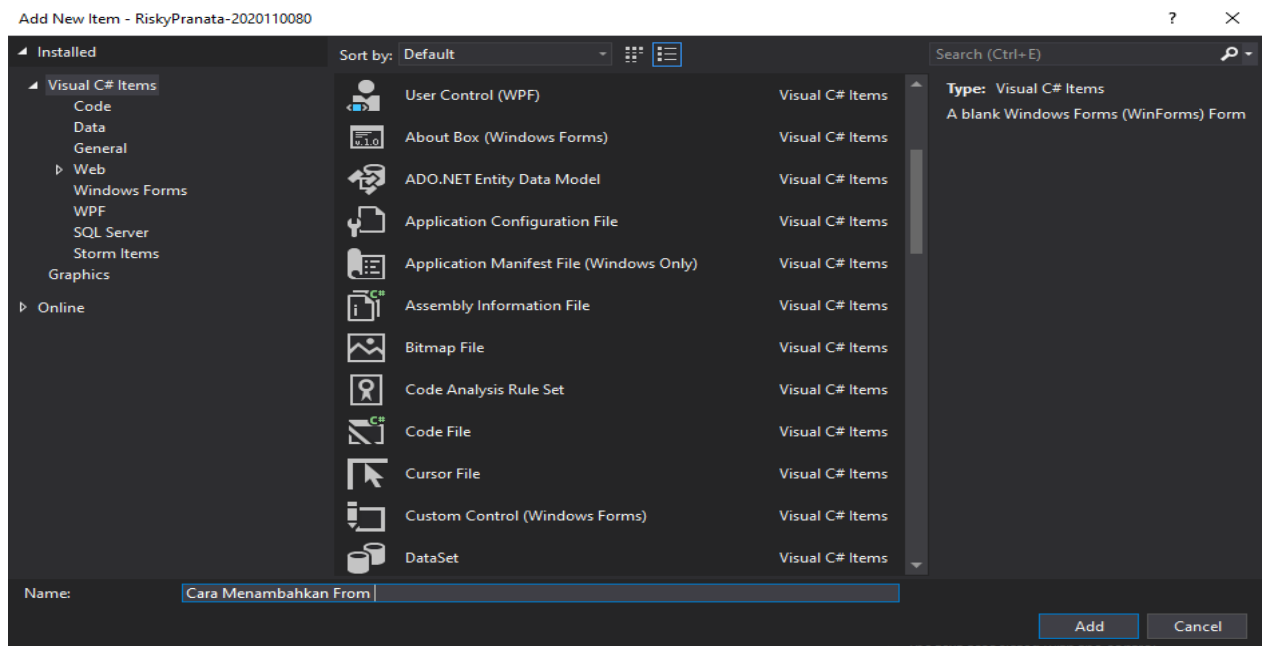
Add New Item - RiskyPranata-2020110080

? ×

▲ Installed

Sort by: Default

Search (Ctrl+E)

▲ Visual C# Items
Code
Data
General
▷ Web
Windows Forms
WPF
SQL Server
Storm Items
Graphics
▷ Online

| | |
|---|---|
| User Control (WPF) | Visual C# Items |
| About Box (Windows Forms) | Visual C# Items |
| ADO.NET Entity Data Model | Visual C# Items |
| Application Configuration File | Visual C# Items |
| Application Manifest File (Windows Only) | Visual C# Items |
| Assembly Information File | Visual C# Items |
| Bitmap File | Visual C# Items |
| Code Analysis Rule Set | Visual C# Items |
| Code File | Visual C# Items |
| Cursor File | Visual C# Items |
| Custom Control (Windows Forms) | Visual C# Items |
| DataSet | Visual C# Items |

Type: Visual C# Items
A blank Windows Forms (WinForms) Form

Name: Cara Menambahkan From

Add Cancel